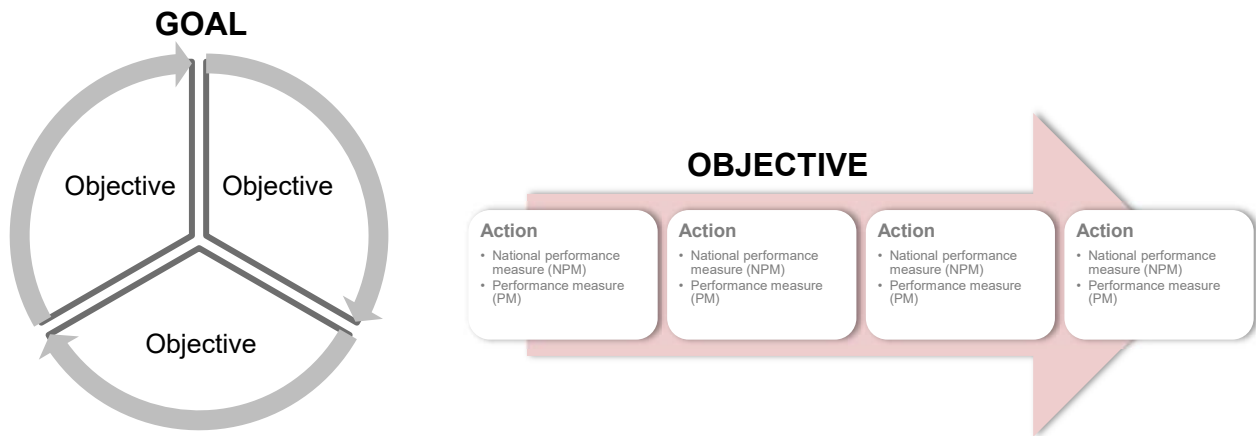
GOAL

Objective

Objective

Objective

OBJECTIVE

Action
• National performance measure (NPM)
• Performance measure (PM)

Action
• National performance measure (NPM)
• Performance measure (PM)

Action
• National performance measure (NPM)
• Performance measure (PM)

Action
• National performance measure (NPM)
• Performance measure (PM)